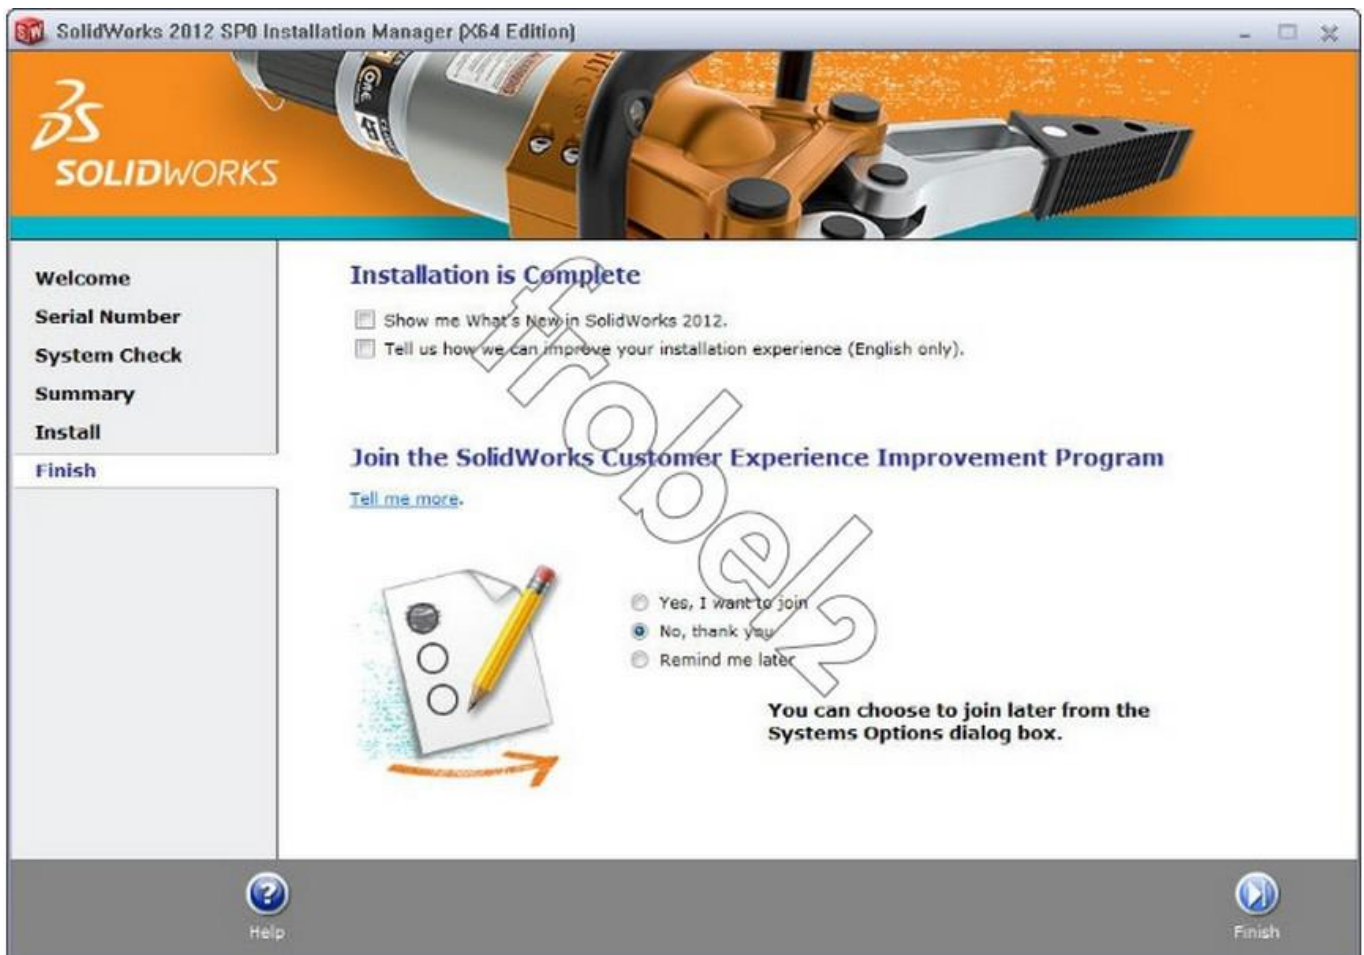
SolidWorks 2012 SP0 Installation Manager (X64 Edition)

SOLIDWORKS

Welcome
Serial Number
System Check
Summary
Install
Finish

Installation is Complete

Show me What's New in SolidWorks 2012.
Tell us how we can improve your installation experience (English only).

Join the SolidWorks Customer Experience Improvement Program

Tell me more.

Yes, I want to join
No, thank you
Remind me later

You can choose to join later from the Systems Options dialog box.

frobel2

Help

Finish